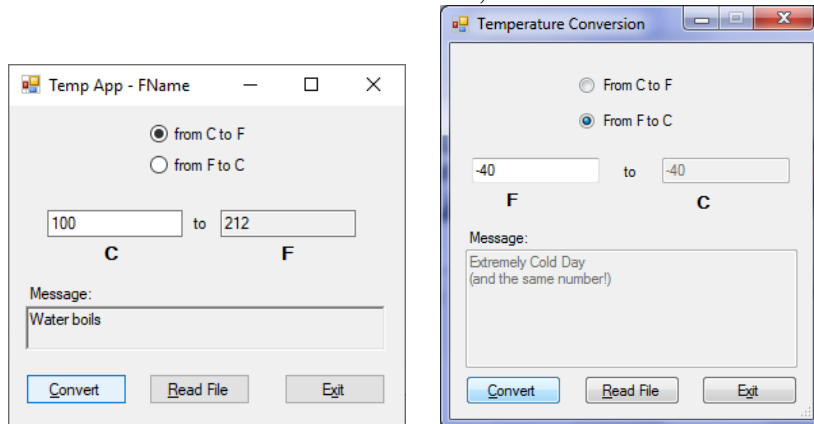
Temp App - FName

from C to F
from F to C

100 to 212
C F

Message:
Water boils

Convert Read File Exit

Temperature Conversion

From C to F
From F to C

-40 to -40
F C

Message:
Extremely Cold Day
(and the same number!)

Convert Read File Exit